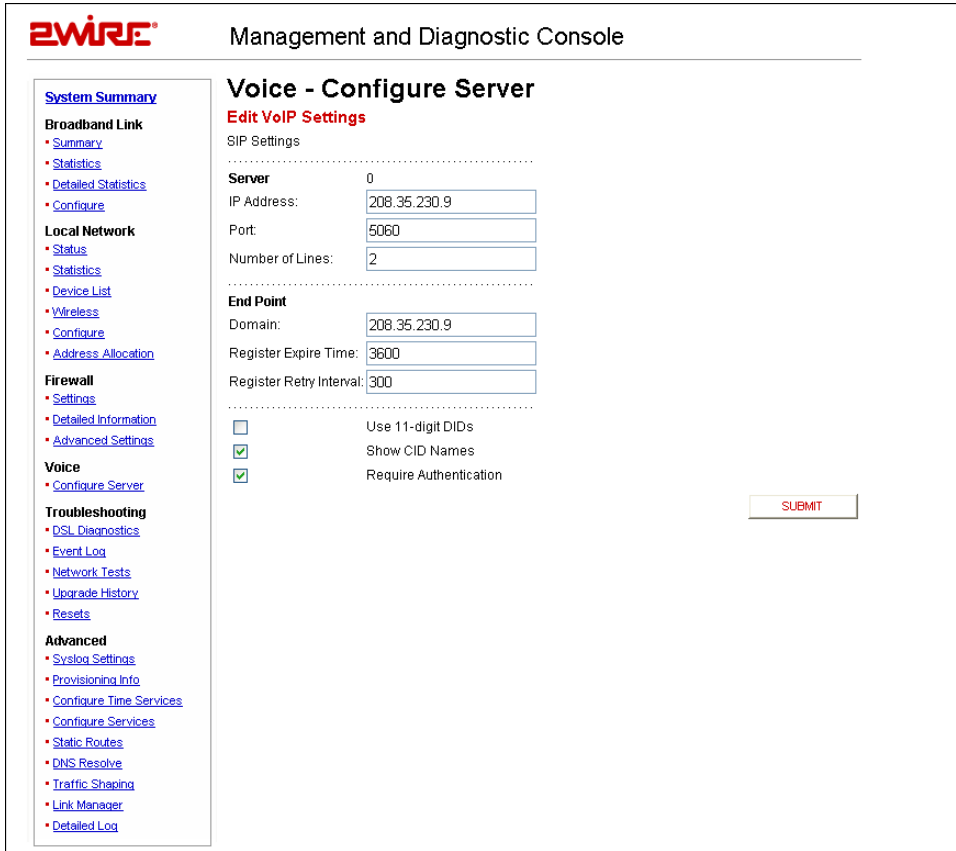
2WIRE®

Management and Diagnostic Console

System Summary

Broadband Link
- Summary
- Statistics
- Detailed Statistics
- Configure

Local Network
- Status
- Statistics
- Device List
- Wireless
- Configure
- Address Allocation

Firewall
- Settings
- Detailed Information
- Advanced Settings

Voice
- Configure Server

Troubleshooting
- DSL Diagnostics
- Event Log
- Network Tests
- Upgrade History
- Resets

Advanced
- Syslog Settings
- Provisioning Info
- Configure Time Services
- Configure Services
- Static Routes
- DNS Resolve
- Traffic Shaping
- Link Manager
- Detailed Log

Voice - Configure Server

Edit VoIP Settings

SIP Settings

Server 0

IP Address: 208.35.230.9

Port: 5060

Number of Lines: 2

End Point

Domain: 208.35.230.9

Register Expire Time: 3600

Register Retry Interval: 300

Use 11-digit DIDs

Show CID Names

Require Authentication

SUBMIT